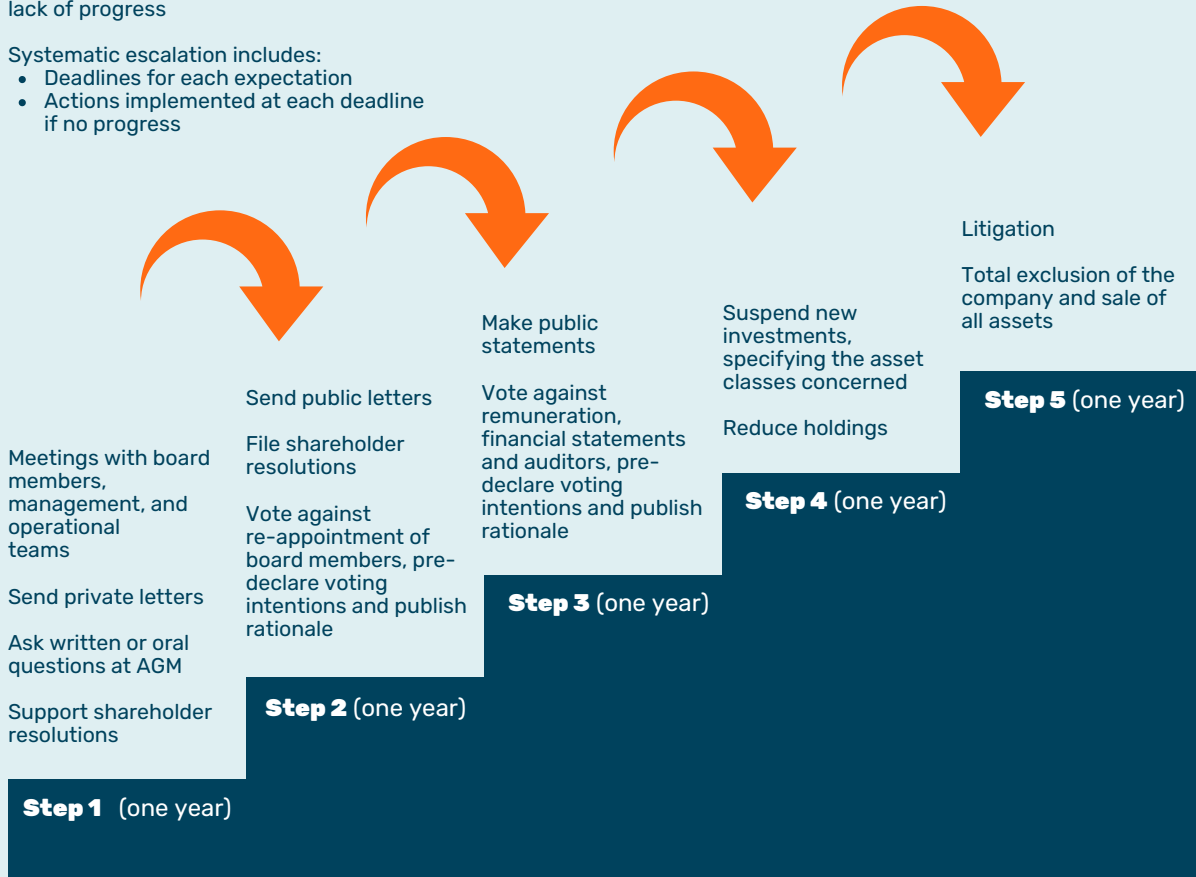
lack of progress

Systematic escalation includes:
- Deadlines for each expectation
- Actions implemented at each deadline if no progress

Meetings with board members, management, and operational teams

Send private letters

Ask written or oral questions at AGM

Support shareholder resolutions

**Step 1** (one year)

Send public letters

File shareholder resolutions

Vote against re-appointment of board members, pre-declare voting intentions and publish rationale

**Step 2** (one year)

Make public statements

Vote against remuneration, financial statements and auditors, pre-declare voting intentions and publish rationale

**Step 3** (one year)

Suspend new investments, specifying the asset classes concerned

Reduce holdings

**Step 4** (one year)

Litigation

Total exclusion of the company and sale of all assets

**Step 5** (one year)